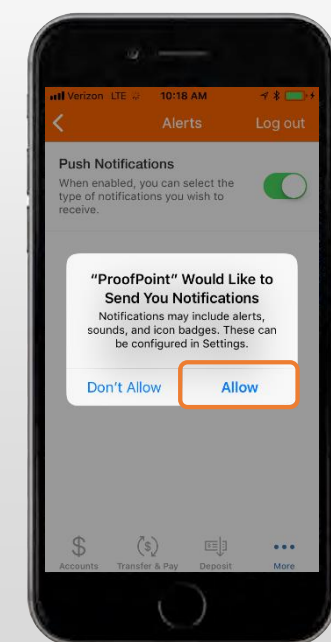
Verizon LTE 10:18 AM

Alerts Log out

Push Notifications
When enabled, you can select the type of notifications you wish to receive.

“ProofPoint” Would Like to Send You Notifications
Notifications may include alerts, sounds, and icon badges. These can be configured in Settings.

Don't Allow Allow

Accounts Transfer & Pay Deposit More